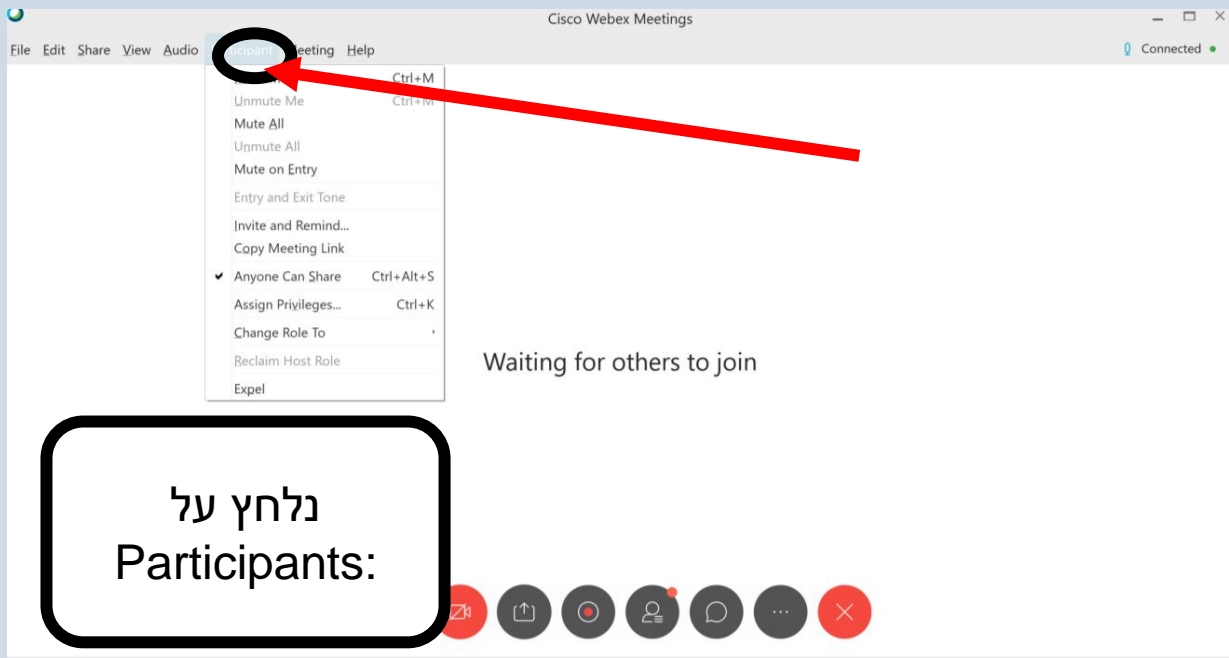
Cisco Webex Meetings

File Edit Share View Audio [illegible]icipant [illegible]eeting Help

Connected

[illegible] Ctrl+M
Unmute Me Ctrl+M
Mute All
Unmute All
Mute on Entry
Entry and Exit Tone
Invite and Remind...
Copy Meeting Link
Anyone Can Share Ctrl+Alt+S
Assign Privileges... Ctrl+K
Change Role To
Reclaim Host Role
Expel

Waiting for others to join

נלחץ על
Participants: